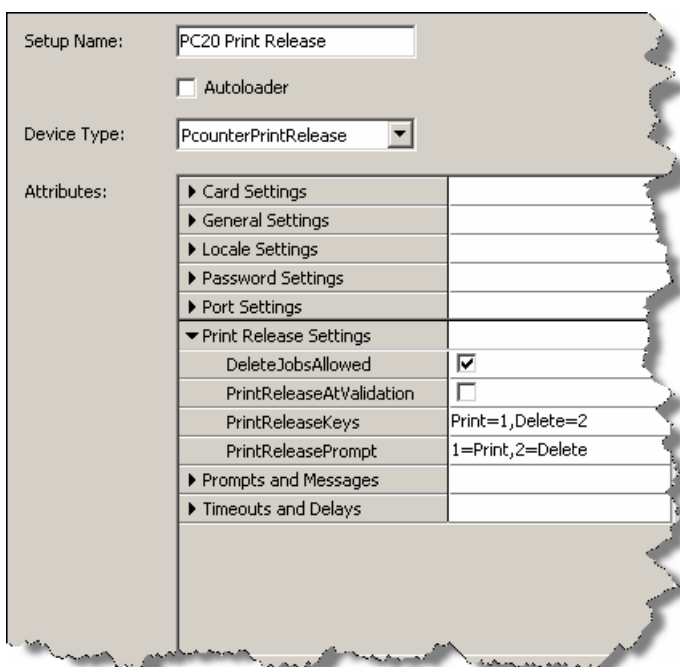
Setup Name: PC20 Print Release

Autoloader

Device Type: PcounterPrintRelease

Attributes:

| | |
|---|---|
| ▶ Card Settings | |
| ▶ General Settings | |
| ▶ Locale Settings | |
| ▶ Password Settings | |
| ▶ Port Settings | |
| ▼ Print Release Settings | |
| DeleteJobsAllowed | ☑ |
| PrintReleaseAtValidation | ☐ |
| PrintReleaseKeys | Print=1,Delete=2 |
| PrintReleasePrompt | 1=Print,2=Delete |
| ▶ Prompts and Messages | |
| ▶ Timeouts and Delays | |